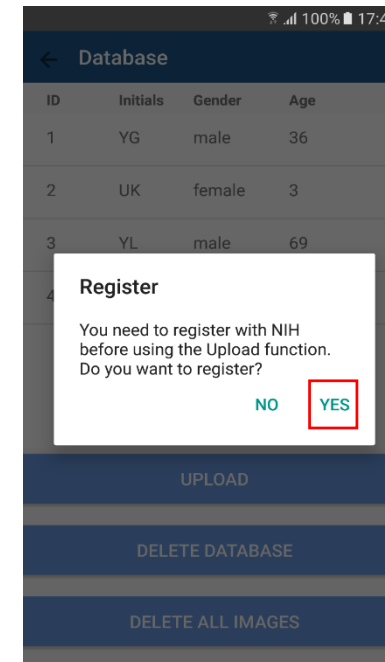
100% 17:4

Database

| ID | Initials | Gender | Age |
|---|---|---|---|
| 1 | YG | male | 36 |
| 2 | UK | female | 3 |
| 3 | YL | male | 69 |
| 4 | | | |

Register

You need to register with NIH before using the Upload function. Do you want to register?

NO YES

UPLOAD

DELETE DATABASE

DELETE ALL IMAGES